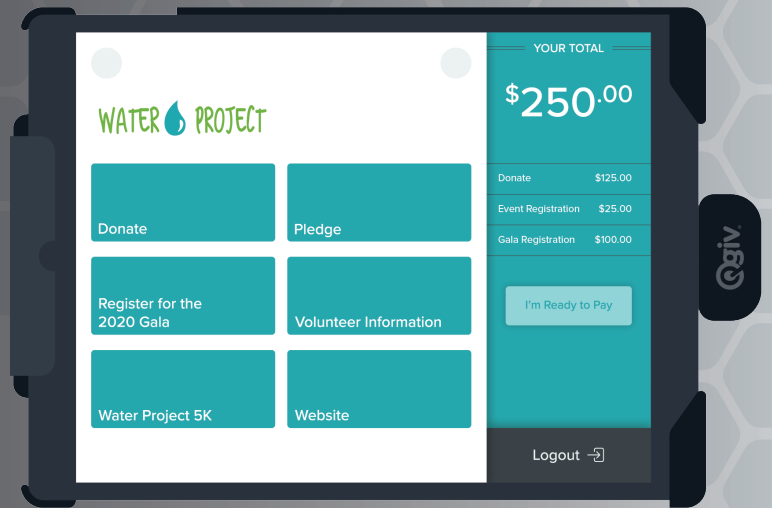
WATER PROJECT

Donate

Pledge

Register for the 2020 Gala

Volunteer Information

Water Project 5K

Website

YOUR TOTAL

$250.00

| Donate | $125.00 |
|---|---|
| Event Registration | $25.00 |
| Gala Registration | $100.00 |

I'm Ready to Pay

Logout

@giv.